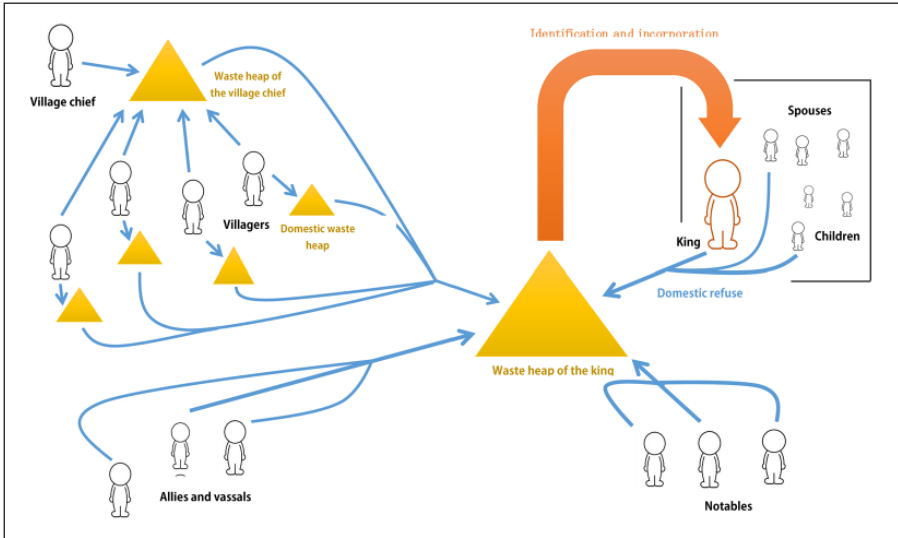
Identification and incorporation

Village chief

Waste heap of the village chief

Villagers

Domestic waste heap

Spouses

King

Children

Domestic refuse

Waste heap of the king

Allies and vassals

Notables